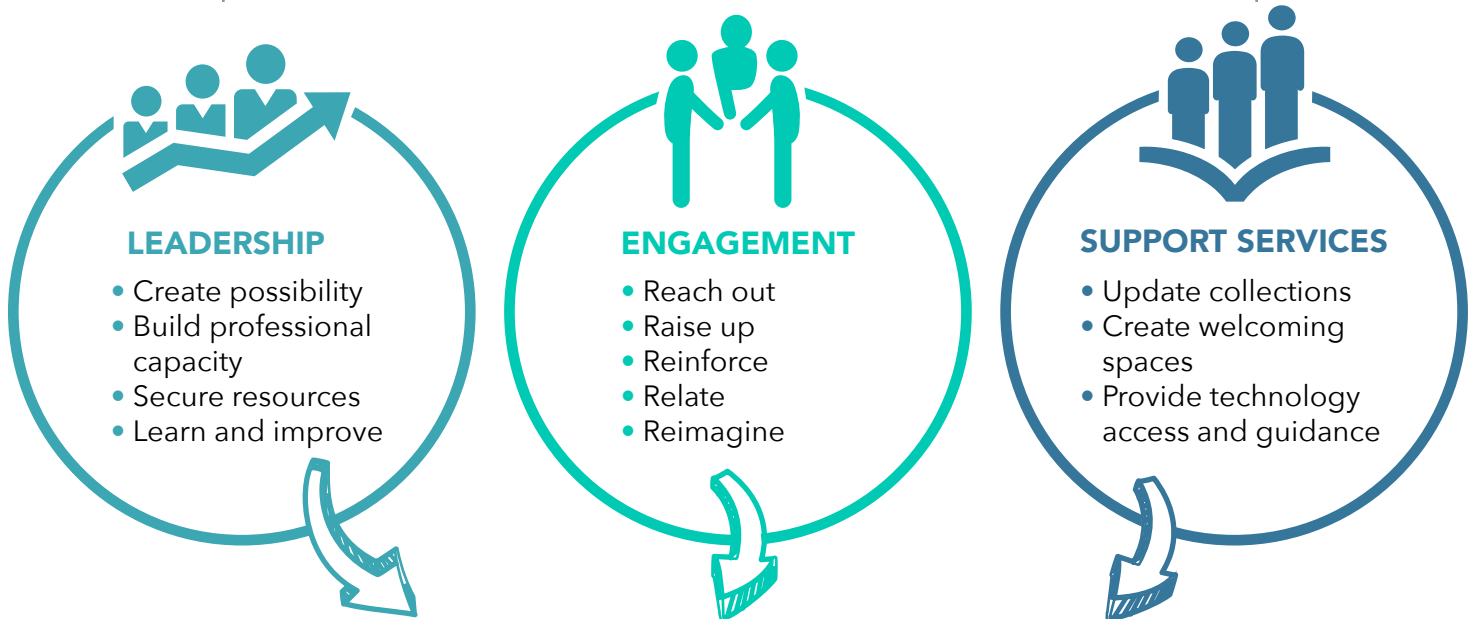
LEADERSHIP

- Create possibility
- Build professional capacity
- Secure resources
- Learn and improve

ENGAGEMENT

- Reach out
- Raise up
- Reinforce
- Relate
- Reimagine

SUPPORT SERVICES

- Update collections
- Create welcoming spaces
- Provide technology access and guidance